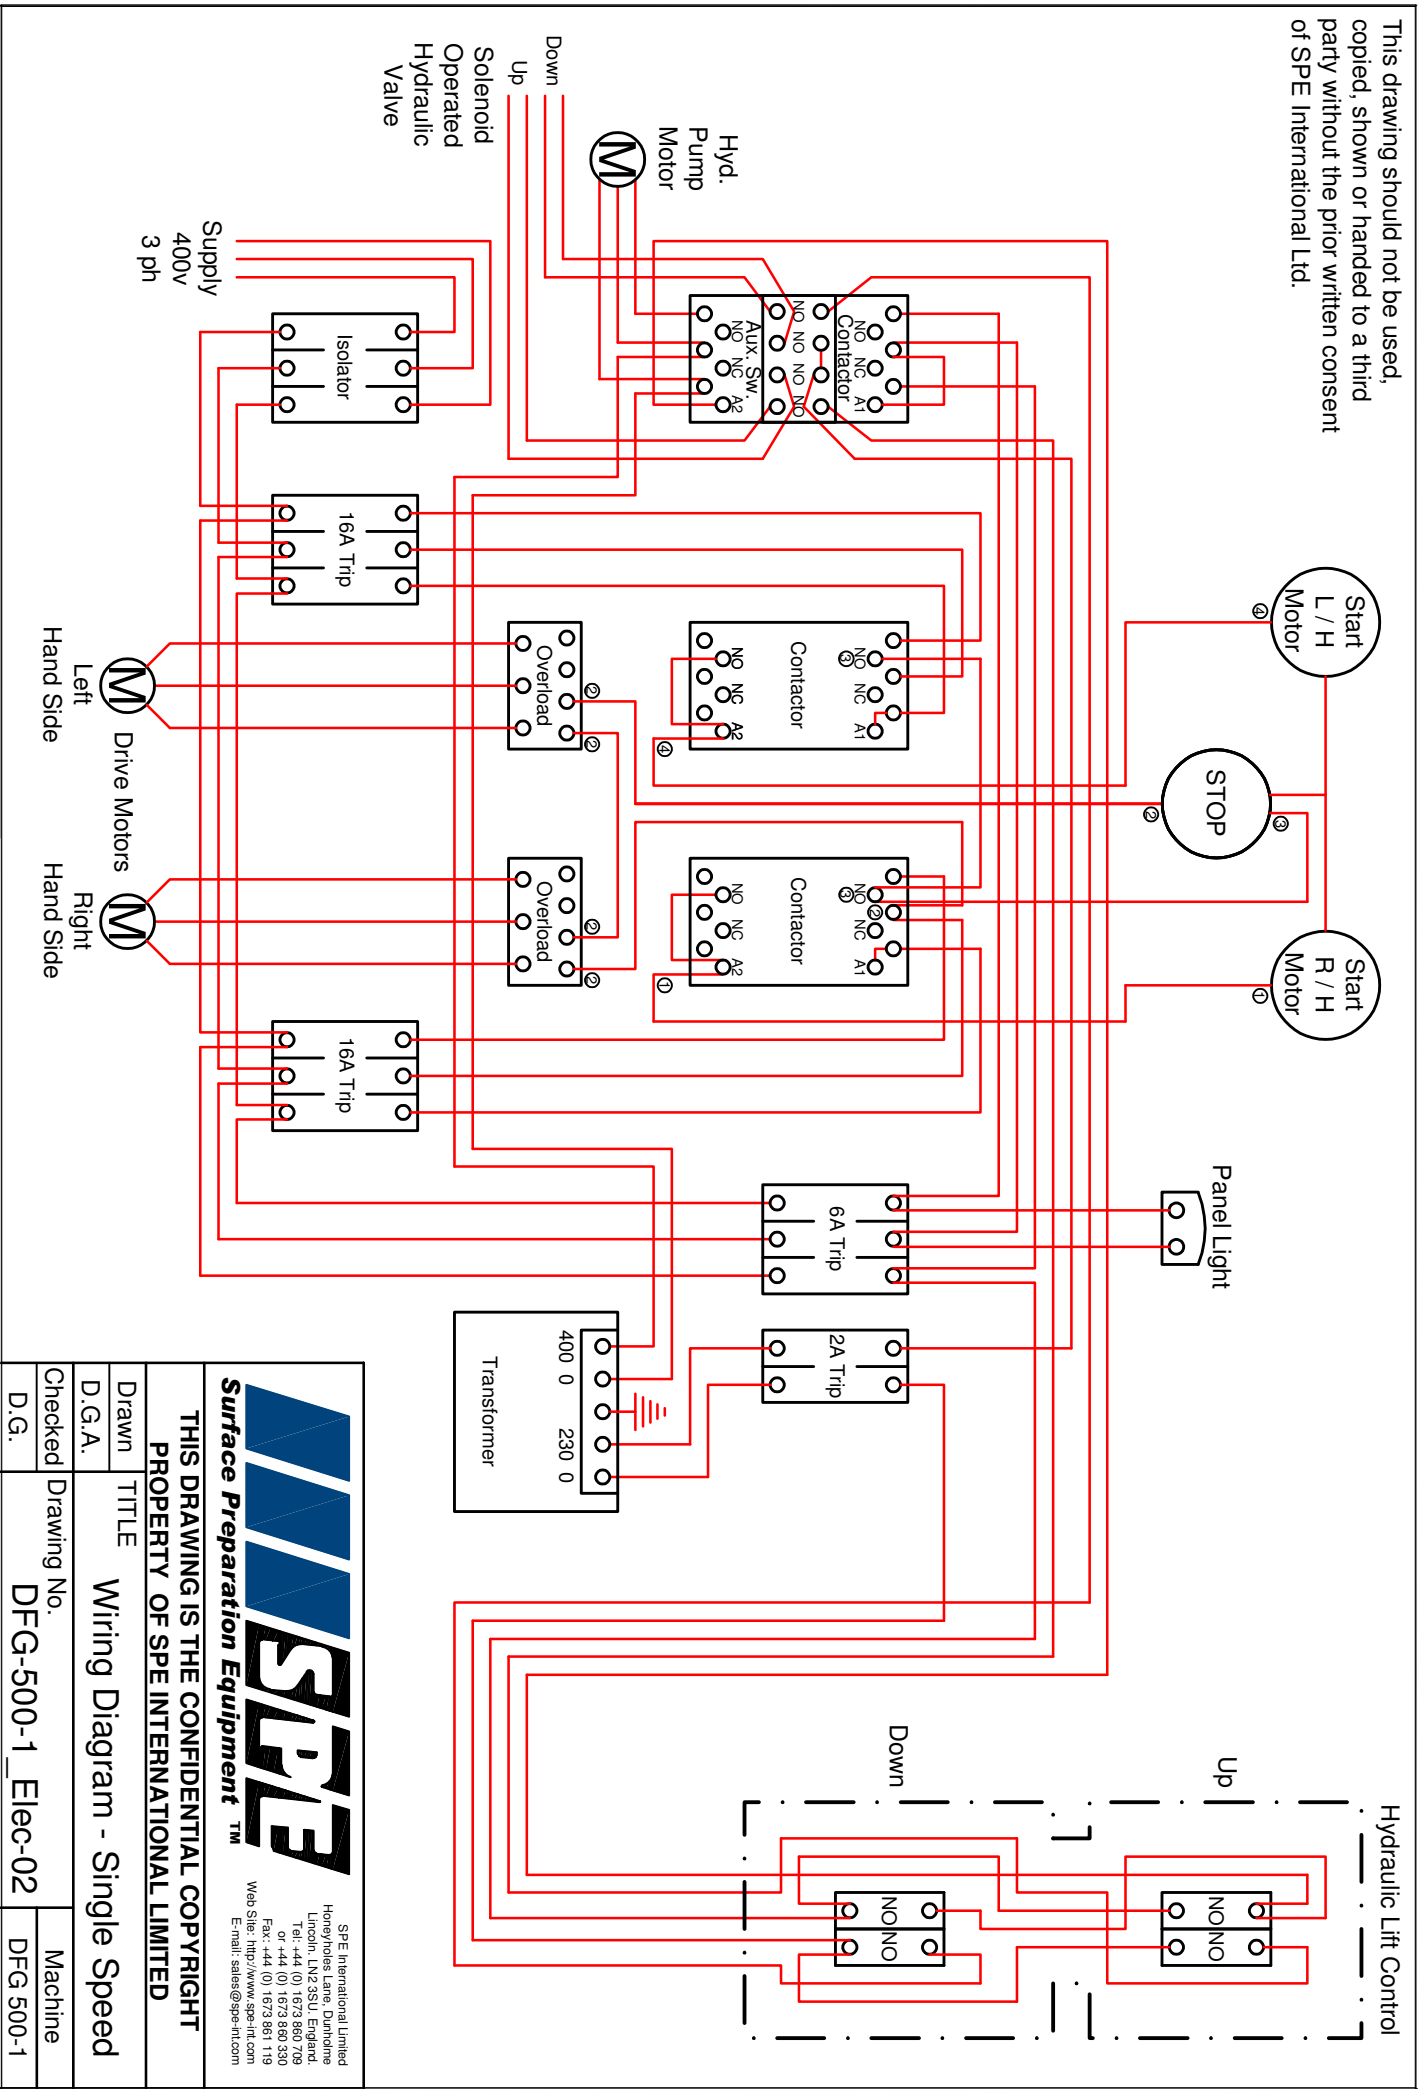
This drawing should not be used, copied, shown or handed to a third party without the prior written consent of SPE International Ltd.

Hyd. Pump Motor

M

Down

Up

Solenoid Operated Hydraulic Valve

Supply 400v 3 ph

Isolator

NO NO NC A2
Aux. Sw.
NO NO NO NO
Contactor
NO NC NC A1

16A Trip

Start L / H Motor

4

Overload

2

2

Contactor

NO NC A2

NO NO NC A1

3

4

M

Left Hand Side

Drive Motors

STOP

2

3

Overload

2

2

Contactor

NO NC A2

NO NO NC A1

3

2

1

Start R / H Motor

1

M

Right Hand Side

16A Trip

6A Trip

Panel Light

2A Trip

Transformer

400 0 230 0

Hydraulic Lift Control

Up

NO NO

Down

NO NO

Surface Preparation Equipment

SPE TM

SPE International Limited
Honeyholes Lane, Dunholme
Lincoln. LN2 3SU. England.
Tel: +44 (0) 1673 860 709
or +44 (0) 1673 860 330
Fax: +44 (0) 1673 861 119
Web Site: http://www.spe-int.com
E-mail: sales@spe-int.com

THIS DRAWING IS THE CONFIDENTIAL COPYRIGHT PROPERTY OF SPE INTERNATIONAL LIMITED

Drawn D.G.A.

TITLE

Wiring Diagram - Single Speed

Checked D.G.

Drawing No.

DFG-500-1_Elec-02

Machine

DFG 500-1